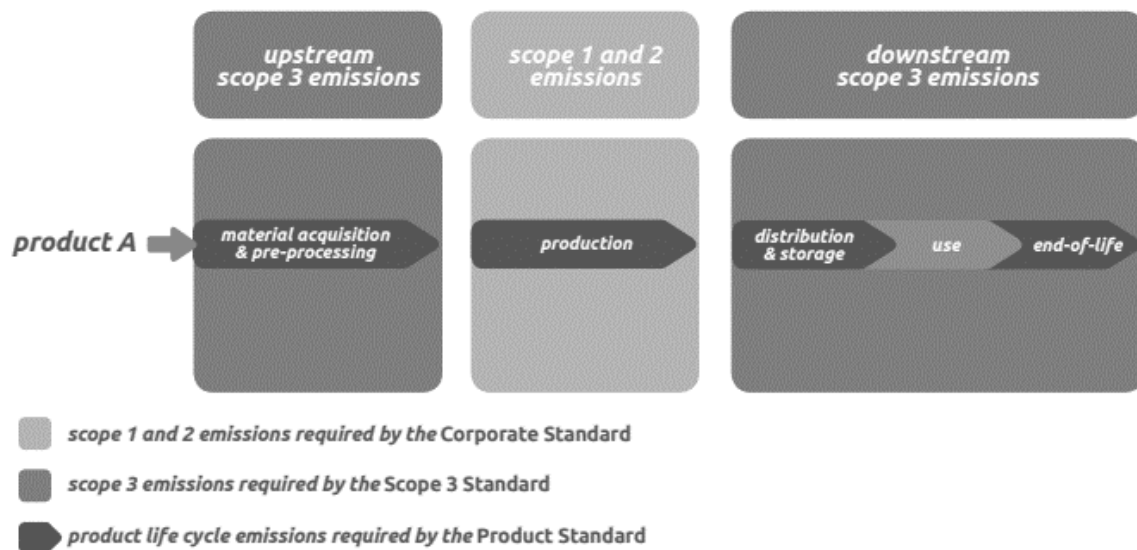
upstream scope 3 emissions

scope 1 and 2 emissions

downstream scope 3 emissions

product A

material acquisition & pre-processing

production

distribution & storage

use

end-of-life

scope 1 and 2 emissions required by the Corporate Standard

scope 3 emissions required by the Scope 3 Standard

product life cycle emissions required by the Product Standard